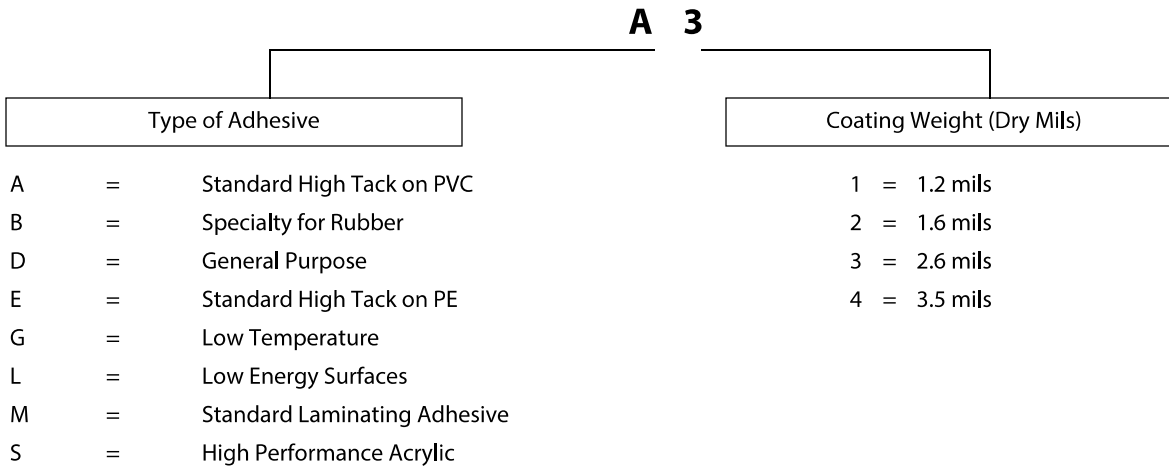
A 3

Type of Adhesive

Coating Weight (Dry Mils)

A = Standard High Tack on PVC
B = Specialty for Rubber
D = General Purpose
E = Standard High Tack on PE
G = Low Temperature
L = Low Energy Surfaces
M = Standard Laminating Adhesive
S = High Performance Acrylic

1 = 1.2 mils
2 = 1.6 mils
3 = 2.6 mils
4 = 3.5 mils